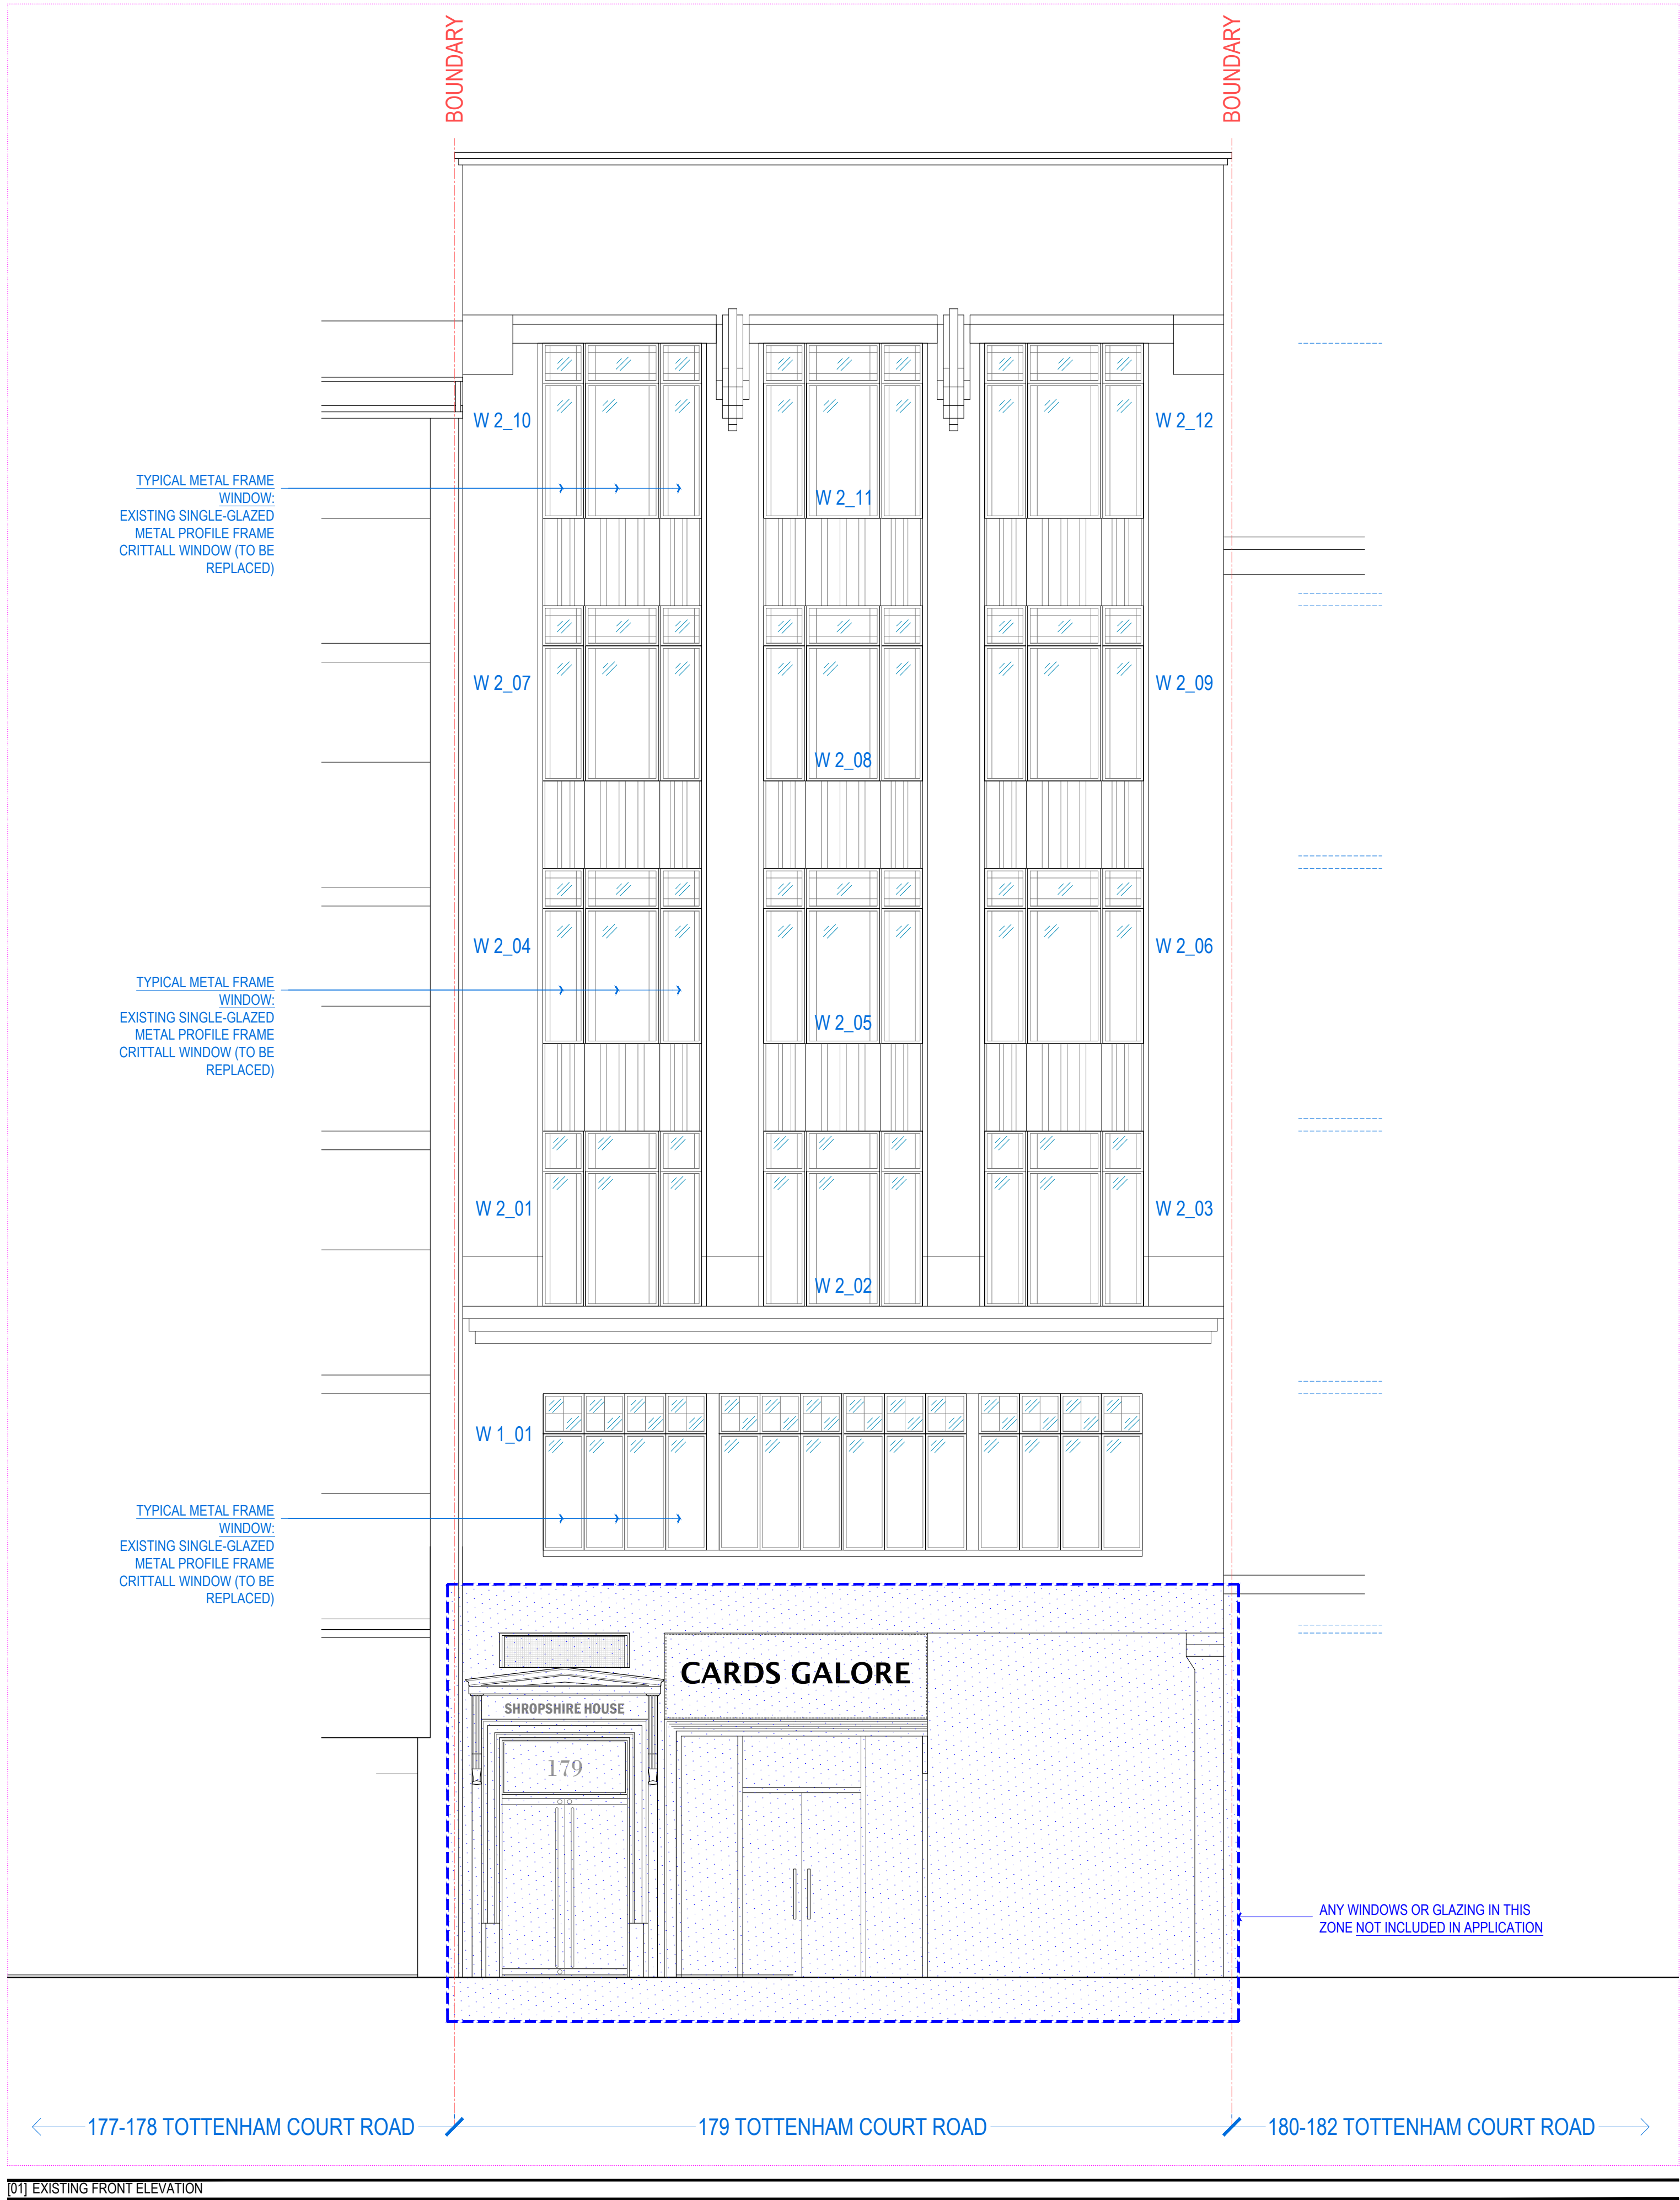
BOUNDARY

BOUNDARY

W 2_10

W 2_11

W 2_12

TYPICAL METAL FRAME WINDOW:
EXISTING SINGLE-GLAZED METAL PROFILE FRAME CRITTALL WINDOW (TO BE REPLACED)

W 2_07

W 2_08

W 2_09

W 2_04

W 2_05

W 2_06

TYPICAL METAL FRAME WINDOW:
EXISTING SINGLE-GLAZED METAL PROFILE FRAME CRITTALL WINDOW (TO BE REPLACED)

W 2_01

W 2_02

W 2_03

W 1_01

TYPICAL METAL FRAME WINDOW:
EXISTING SINGLE-GLAZED METAL PROFILE FRAME CRITTALL WINDOW (TO BE REPLACED)

CARDS GALORE

SHROPSHIRE HOUSE

179

ANY WINDOWS OR GLAZING IN THIS ZONE NOT INCLUDED IN APPLICATION

177-178 TOTTENHAM COURT ROAD

179 TOTTENHAM COURT ROAD

180-182 TOTTENHAM COURT ROAD

[01] EXISTING FRONT ELEVATION